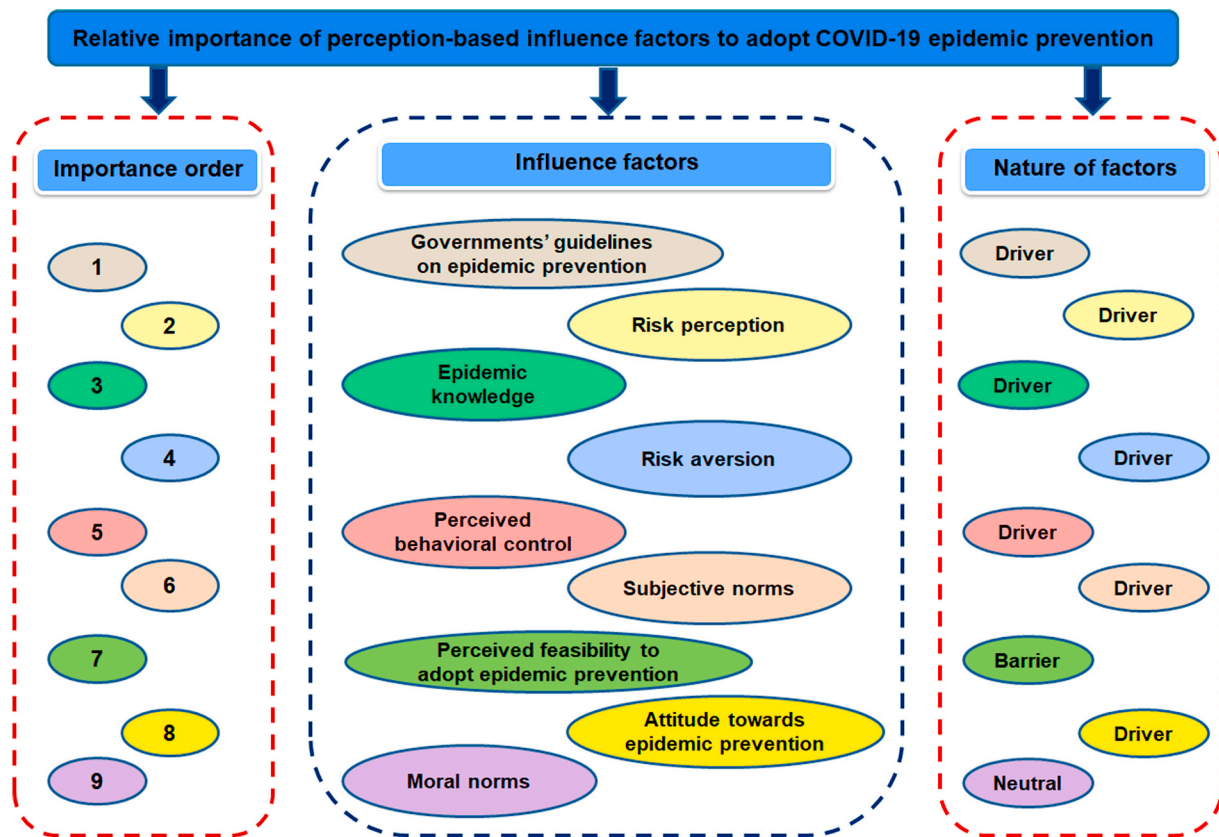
Relative importance of perception-based influence factors to adopt COVID-19 epidemic prevention

Importance order

1
2
3
4
5
6
7
8
9

Influence factors

Governments' guidelines on epidemic prevention
Risk perception
Epidemic knowledge
Risk aversion
Perceived behavioral control
Subjective norms
Perceived feasibility to adopt epidemic prevention
Attitude towards epidemic prevention
Moral norms

Nature of factors

Driver
Driver
Driver
Driver
Driver
Driver
Barrier
Driver
Neutral